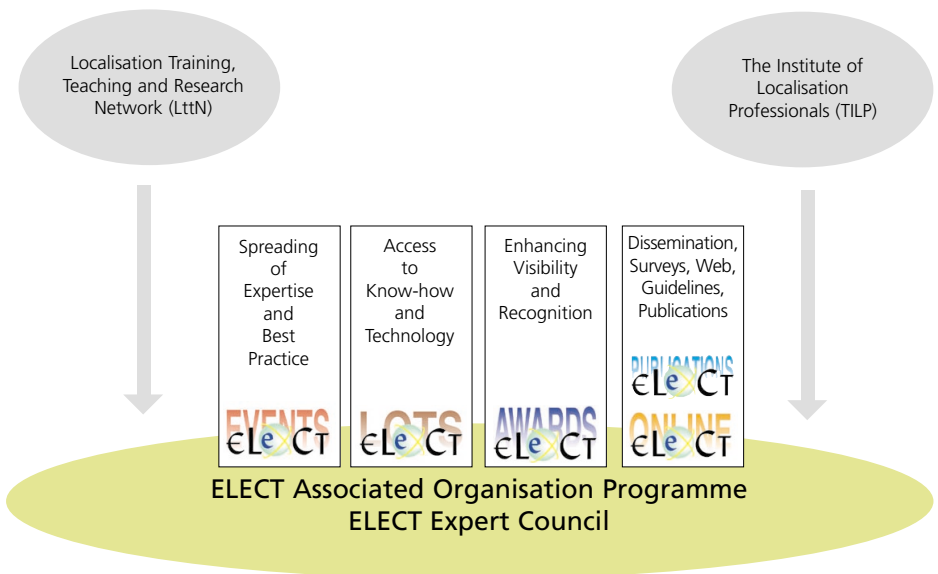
Localisation Training, Teaching and Research Network (LttN)

The Institute of Localisation Professionals (TILP)

Spreading of Expertise and Best Practice

EVENTS
ELeCT

Access to Know-how and Technology

LOTS
ELeCT

Enhancing Visibility and Recognition

AWARDS
ELeCT

Dissemination, Surveys, Web, Guidelines, Publications

PUBLICATIONS
ELeCT

ONLINE
ELeCT

ELECT Associated Organisation Programme
ELECT Expert Council